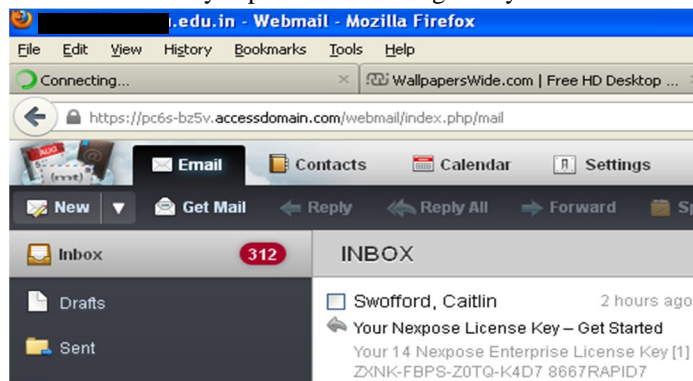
.edu.in - Webmail - Mozilla Firefox

File Edit View History Bookmarks Tools Help

Connecting... × WallpapersWide.com | Free HD Desktop ...

https://pc6s-bz5v.accessdomain.com/webmail/index.php/mail

Email Contacts Calendar Settings

New Get Mail Reply Reply All Forward Sp

Inbox 312

INBOX

Drafts

Sent

Swofford, Caitlin 2 hours ago

Your Nexpose License Key – Get Started

Your 14 Nexpose Enterprise License Key [1] ZXNK-FBPS-Z0TQ-K4D7 8667RAPID7